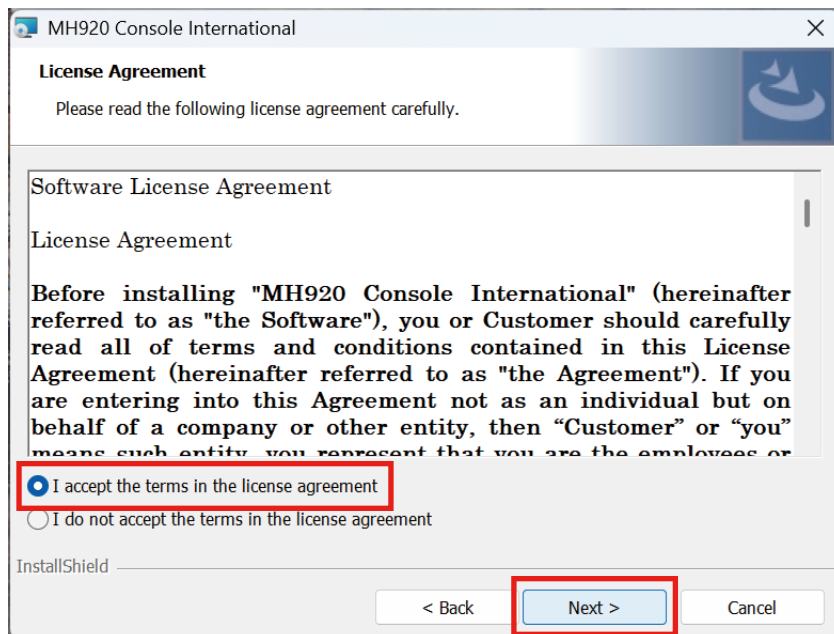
MH920 Console International

License Agreement

Please read the following license agreement carefully.

Software License Agreement

License Agreement

Before installing "MH920 Console International" (hereinafter referred to as "the Software"), you or Customer should carefully read all of terms and conditions contained in this License Agreement (hereinafter referred to as "the Agreement"). If you are entering into this Agreement not as an individual but on behalf of a company or other entity, then “Customer” or “you” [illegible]

I accept the terms in the license agreement

I do not accept the terms in the license agreement

InstallShield

< Back

Next >

Cancel